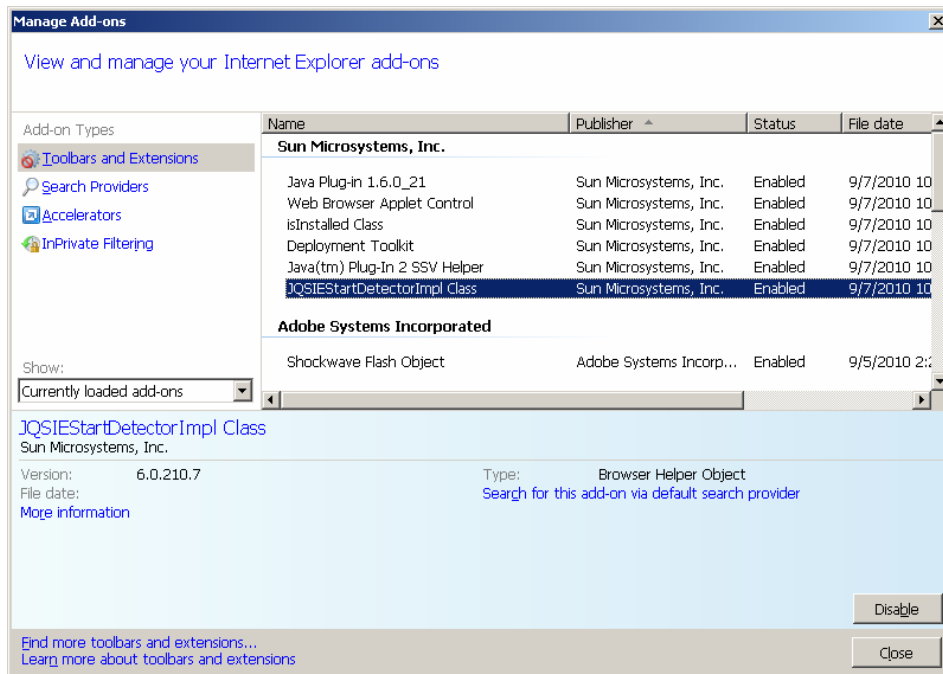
Manage Add-ons

View and manage your Internet Explorer add-ons

Add-on Types
Toolbars and Extensions
Search Providers
Accelerators
InPrivate Filtering

Show:
Currently loaded add-ons

| Name | Publisher | Status | File date |
|---|---|---|---|
| **Sun Microsystems, Inc.** | | | |
| Java Plug-in 1.6.0_21 | Sun Microsystems, Inc. | Enabled | 9/7/2010 10 |
| Web Browser Applet Control | Sun Microsystems, Inc. | Enabled | 9/7/2010 10 |
| isInstalled Class | Sun Microsystems, Inc. | Enabled | 9/7/2010 10 |
| Deployment Toolkit | Sun Microsystems, Inc. | Enabled | 9/7/2010 10 |
| Java(tm) Plug-In 2 SSV Helper | Sun Microsystems, Inc. | Enabled | 9/7/2010 10 |
| JQSIEStartDetectorImpl Class | Sun Microsystems, Inc. | Enabled | 9/7/2010 10 |
| **Adobe Systems Incorporated** | | | |
| Shockwave Flash Object | Adobe Systems Incorp... | Enabled | 9/5/2010 2:2 |

JQSIEStartDetectorImpl Class
Sun Microsystems, Inc.

Version: 6.0.210.7
File date:
More information

Type: Browser Helper Object
Search for this add-on via default search provider

Disable

Find more toolbars and extensions...
Learn more about toolbars and extensions

Close